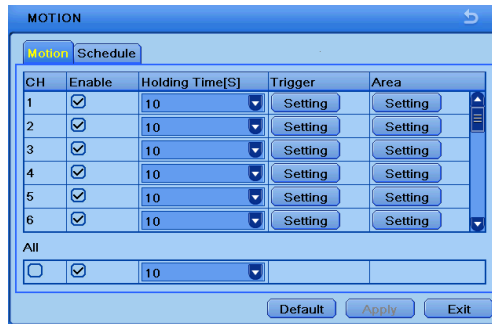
MOTION

Motion Schedule

| CH | Enable | Holding Time[S] | Trigger | Area |
|---|---|---|---|---|
| 1 | ☑ | 10 | Setting | Setting |
| 2 | ☑ | 10 | Setting | Setting |
| 3 | ☑ | 10 | Setting | Setting |
| 4 | ☑ | 10 | Setting | Setting |
| 5 | ☑ | 10 | Setting | Setting |
| 6 | ☑ | 10 | Setting | Setting |

All

| ☐ | ☑ | 10 | | |
|---|---|---|---|---|

Default Apply Exit